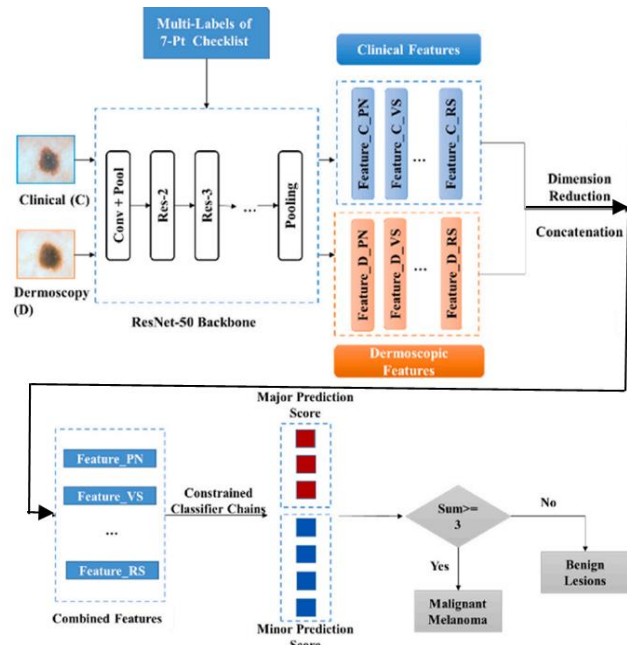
Multi-Labels of 7-Pt Checklist

Clinical Features

Clinical (C)

Dermoscopy (D)

Conv + Pool

Res-2

Res-3

...

Pooling

ResNet-50 Backbone

Feature_C_PN

Feature_C_VS

...

Feature_C_RS

Feature_D_PN

Feature_D_VS

...

Feature_D_RS

Dermoscopic Features

Dimension Reduction

Concatenation

Major Prediction Score

Feature_PN

Feature_VS

...

Feature_RS

Combined Features

Constrained Classifier Chains

Minor Prediction Score

Sum>= 3

No

Yes

Benign Lesions

Malignant Melanoma